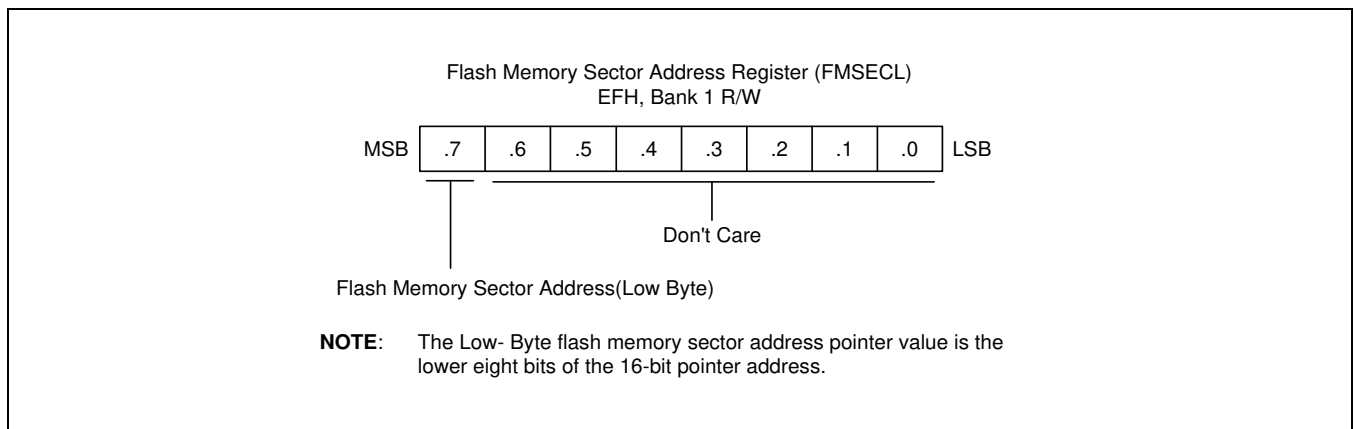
Flash Memory Sector Address Register (FMSECL)
EFH, Bank 1 R/W

MSB .7 .6 .5 .4 .3 .2 .1 .0 LSB

Don't Care

Flash Memory Sector Address(Low Byte)

**NOTE**: The Low- Byte flash memory sector address pointer value is the lower eight bits of the 16-bit pointer address.